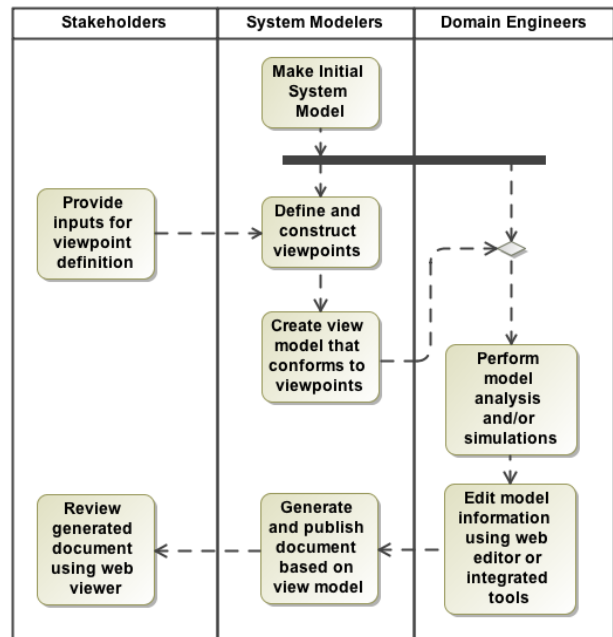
Stakeholders

System Modelers

Domain Engineers

Make Initial System Model

Provide inputs for viewpoint definition

Define and construct viewpoints

Create view model that conforms to viewpoints

Perform model analysis and/or simulations

Review generated document using web viewer

Generate and publish document based on view model

Edit model information using web editor or integrated tools